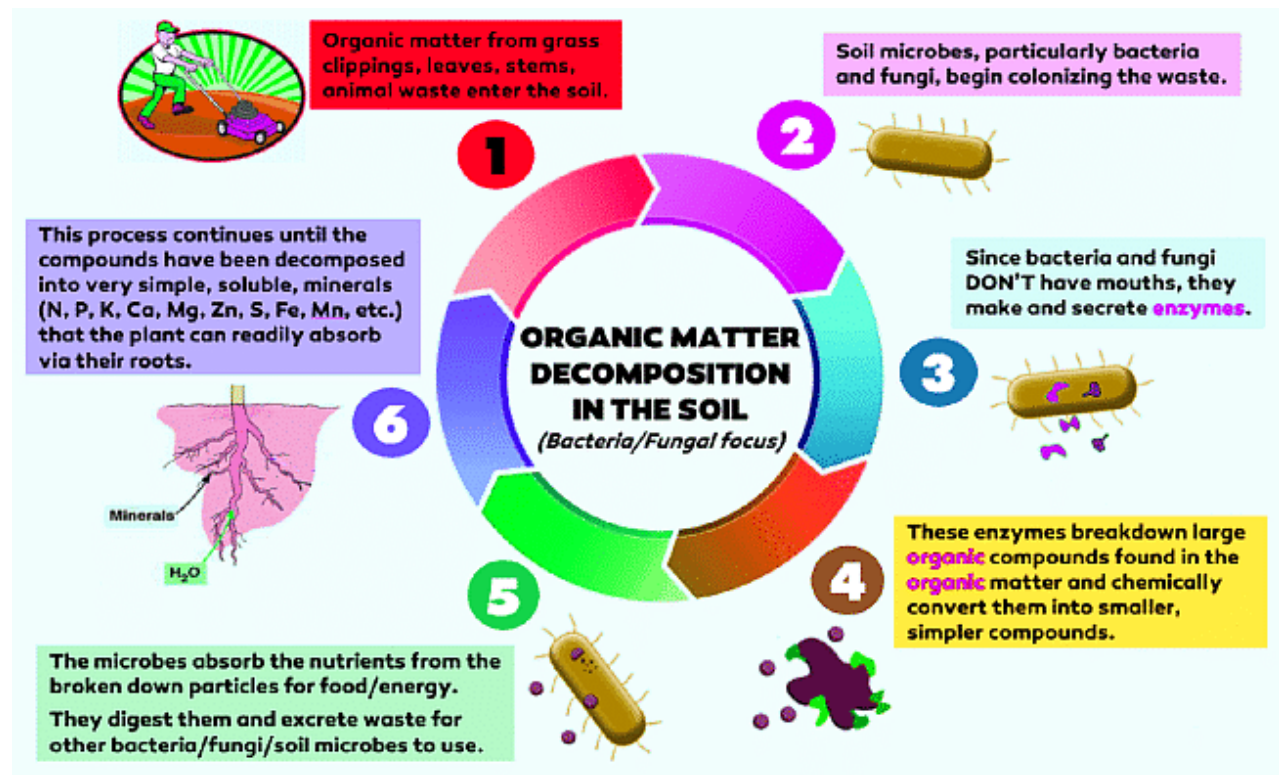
Organic matter from grass clippings, leaves, stems, animal waste enter the soil.

1

Soil microbes, particularly bacteria and fungi, begin colonizing the waste.

2

This process continues until the compounds have been decomposed into very simple, soluble, minerals (N, P, K, Ca, Mg, Zn, S, Fe, Mn, etc.) that the plant can readily absorb via their roots.

ORGANIC MATTER DECOMPOSITION IN THE SOIL
(Bacteria/Fungal focus)

Since bacteria and fungi DON'T have mouths, they make and secrete enzymes.

3

6

Minerals

$H_2O$

These enzymes breakdown large organic compounds found in the organic matter and chemically convert them into smaller, simpler compounds.

4

5

The microbes absorb the nutrients from the broken down particles for food/energy.

They digest them and excrete waste for other bacteria/fungi/soil microbes to use.